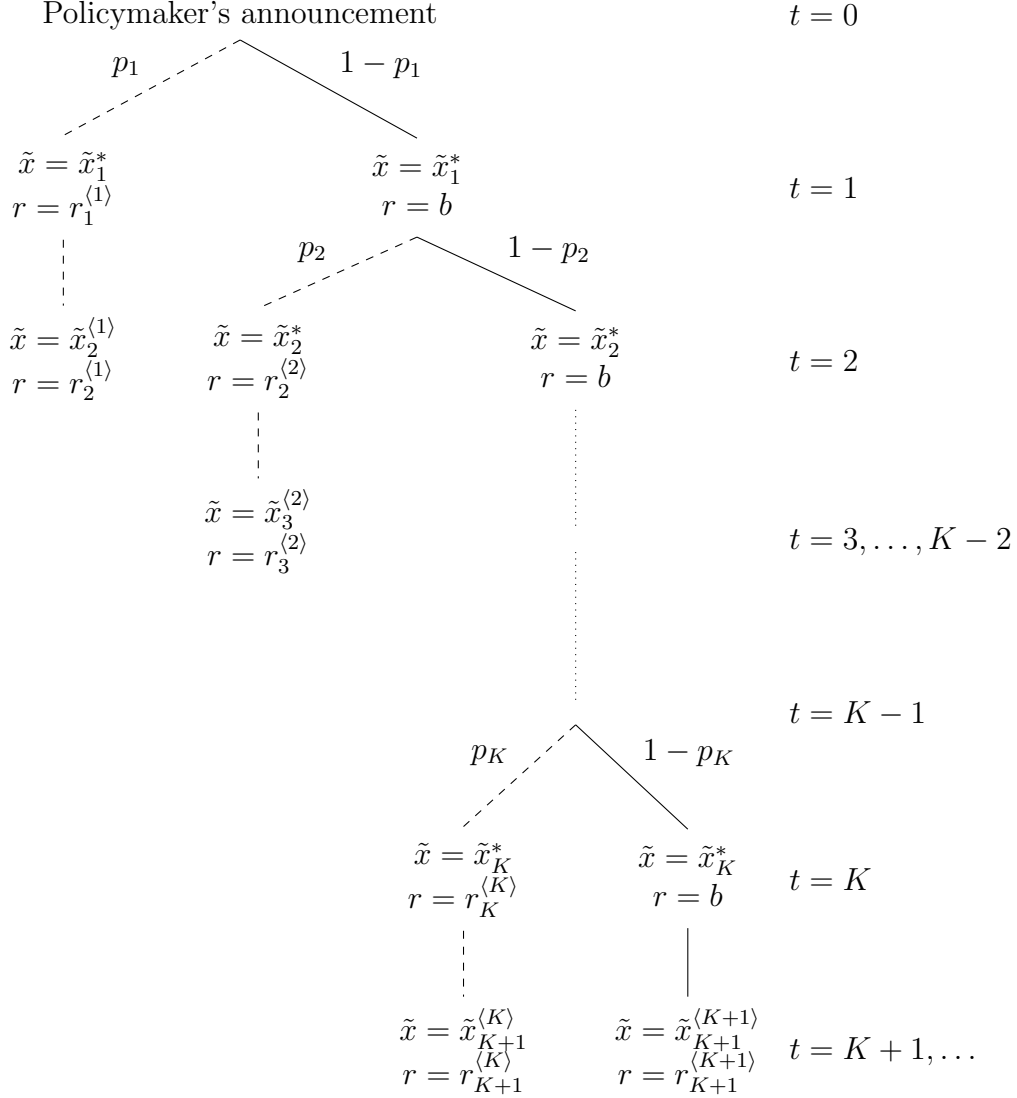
Policymaker's announcement $t = 0$

$p_1$ $1 - p_1$

$\tilde{x} = \tilde{x}_1^*$
$r = r_1^{\langle 1 \rangle}$

$\tilde{x} = \tilde{x}_1^*$
$r = b$

$t = 1$

$p_2$ $1 - p_2$

$\tilde{x} = \tilde{x}_2^{\langle 1 \rangle}$
$r = r_2^{\langle 1 \rangle}$

$\tilde{x} = \tilde{x}_2^*$
$r = r_2^{\langle 2 \rangle}$

$\tilde{x} = \tilde{x}_2^*$
$r = b$

$t = 2$

$\tilde{x} = \tilde{x}_3^{\langle 2 \rangle}$
$r = r_3^{\langle 2 \rangle}$

$t = 3, \ldots, K - 2$

$t = K - 1$

$p_K$ $1 - p_K$

$\tilde{x} = \tilde{x}_K^*$
$r = r_K^{\langle K \rangle}$

$\tilde{x} = \tilde{x}_K^*$
$r = b$

$t = K$

$\tilde{x} = \tilde{x}_{K+1}^{\langle K \rangle}$
$r = r_{K+1}^{\langle K \rangle}$

$\tilde{x} = \tilde{x}_{K+1}^{\langle K+1 \rangle}$
$r = r_{K+1}^{\langle K+1 \rangle}$

$t = K + 1, \ldots$